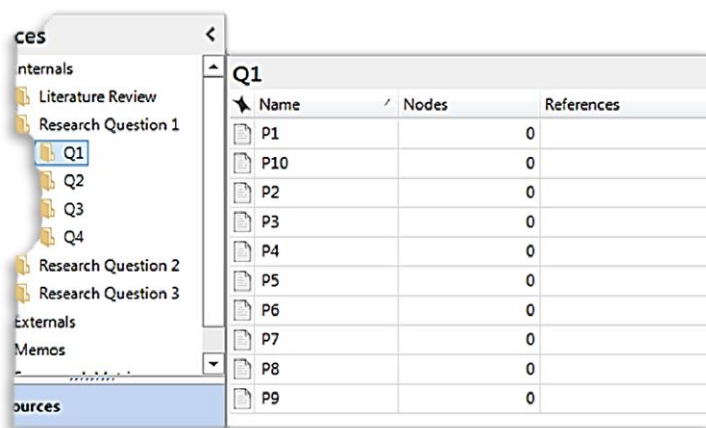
ces

nternals

Literature Review

Research Question 1

Q1

Q2

Q3

Q4

Research Question 2

Research Question 3

xternals

Memos

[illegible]

ources

Q1

| Name | Nodes | References |
|---|---|---|
| P1 | 0 | |
| P10 | 0 | |
| P2 | 0 | |
| P3 | 0 | |
| P4 | 0 | |
| P5 | 0 | |
| P6 | 0 | |
| P7 | 0 | |
| P8 | 0 | |
| P9 | 0 | |